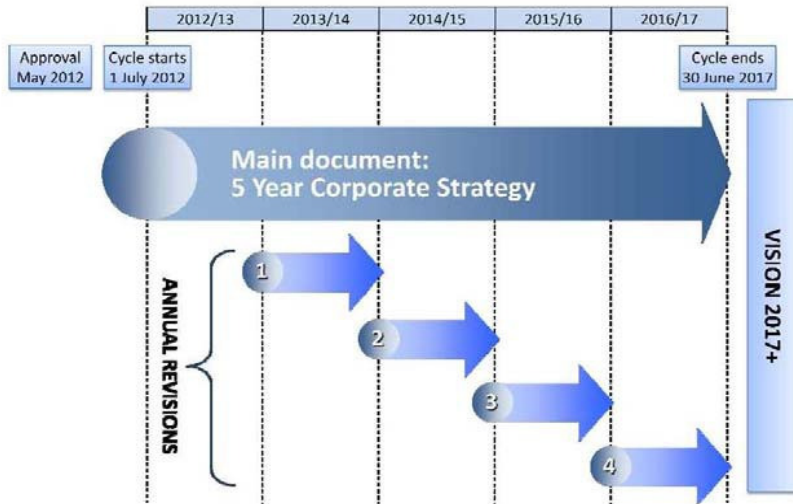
| 2012/13 | 2013/14 | 2014/15 | 2015/16 | 2016/17 |
|---|---|---|---|---|

Approval May 2012

Cycle starts 1 July 2012

Cycle ends 30 June 2017

Main document: 5 Year Corporate Strategy

ANNUAL REVISIONS

1

2

3

4

VISION 2017+